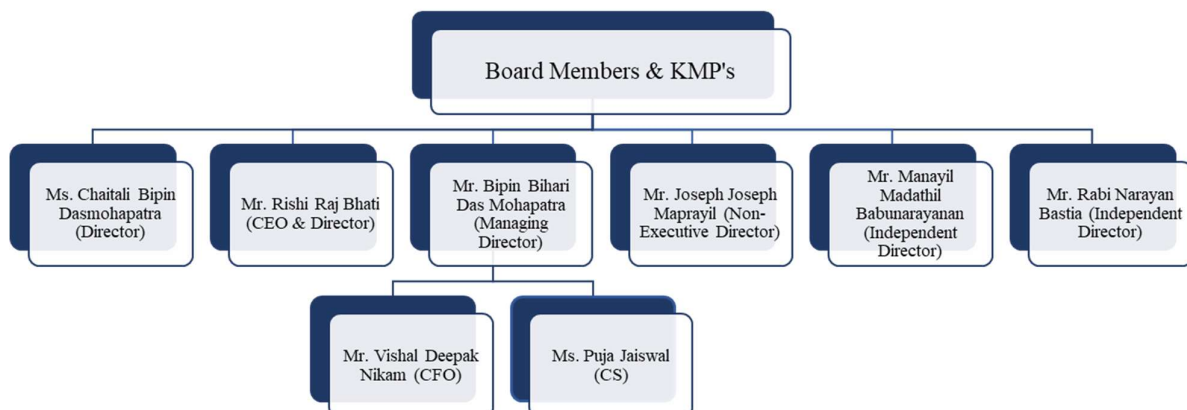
Board Members & KMP's

Ms. Chaitali Bipin Dasmohapatra (Director)

Mr. Rishi Raj Bhati (CEO & Director)

Mr. Bipin Bihari Das Mohapatra (Managing Director)

Mr. Joseph Joseph Maprayil (Non-Executive Director)

Mr. Manayil Madathil Babunarayanan (Independent Director)

Mr. Rabi Narayan Bastia (Independent Director)

Mr. Vishal Deepak Nikam (CFO)

Ms. Puja Jaiswal (CS)